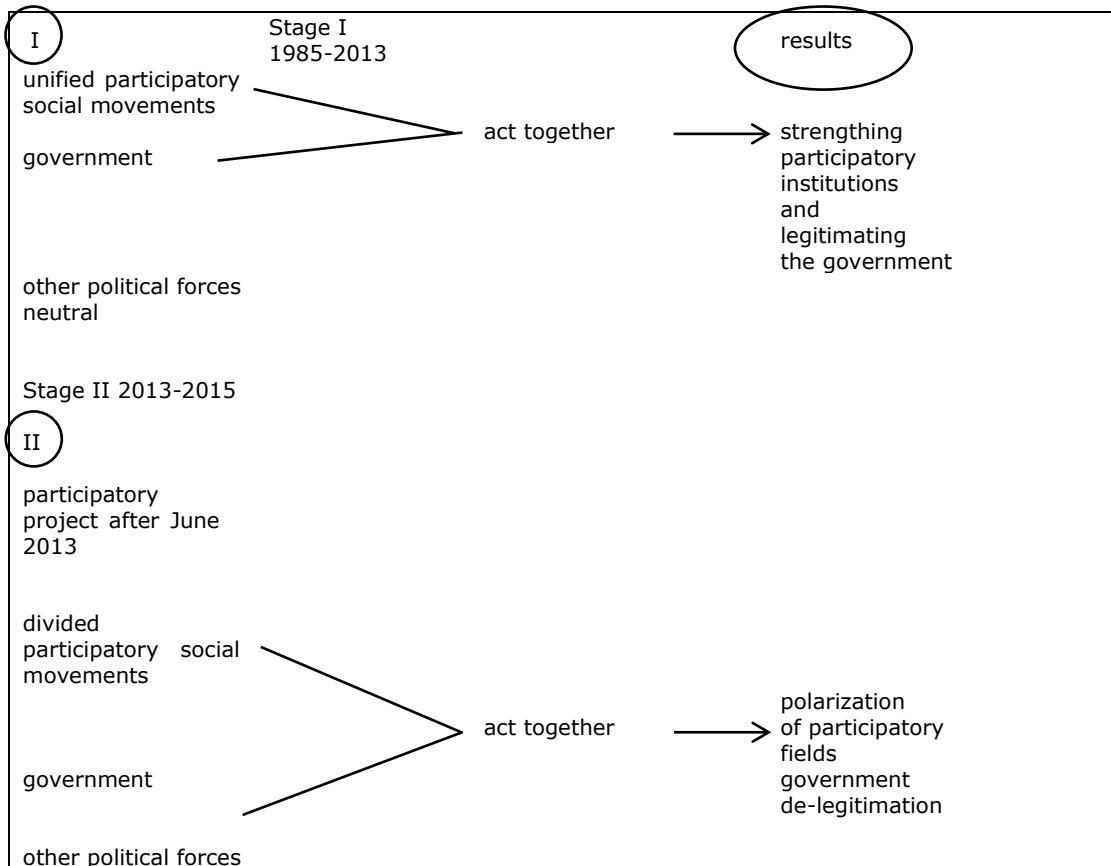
I

Stage I
1985-2013

results

unified participatory social movements

government

act together

strengthing participatory institutions and legitimating the government

other political forces neutral

Stage II 2013-2015

II

participatory project after June 2013

divided participatory social movements

government

act together

polarization of participatory fields government de-legitimation

other political forces